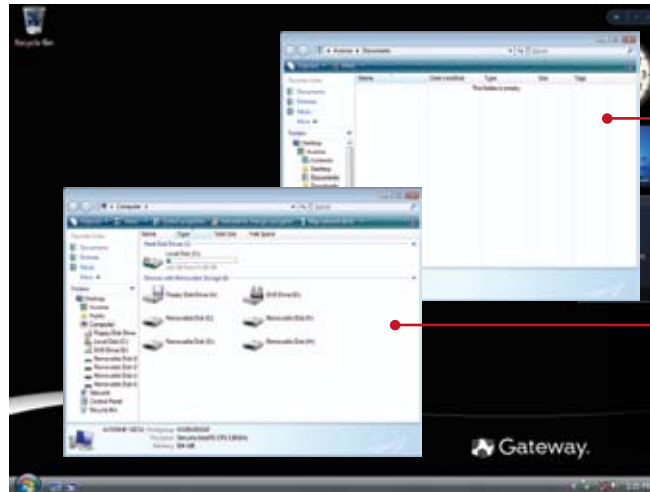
Recycle Bin

Documents

Name
Date modified
Type
Size
Tags
This folder is empty.

Favorite Links
Documents
Pictures
Music
More

Folders
Desktop
Documents

Computer

Hard Disk Drives (1)
Local Disk (C:)

Devices with Removable Storage (6)
Floppy Disk Drive (A:)
DVD Drive (D:)
Removable Disk (E:)
Removable Disk (F:)
Removable Disk (G:)
Removable Disk (H:)

Favorite Links
Documents
Pictures
Music
More

Folders
Desktop
Computer
Floppy Disk Drive
Local Disk (C:)
DVD Drive (D:)
Removable Disk (E:)
Removable Disk (F:)
Removable Disk (G:)
Removable Disk (H:)
Network
Control Panel
Recycle Bin

Gateway.